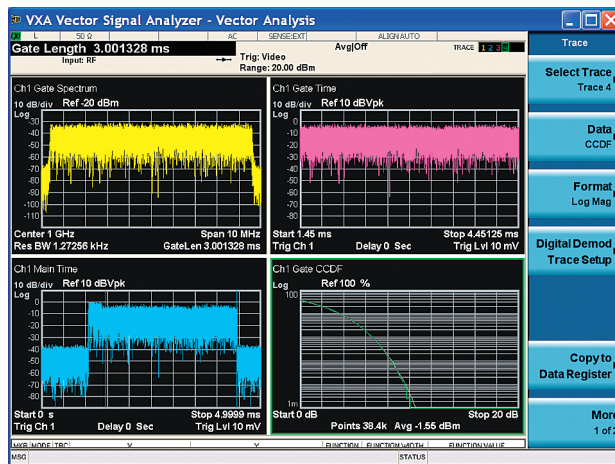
VXA Vector Signal Analyzer - Vector Analysis

L 50 Ω AC SENSE:EXT ALIGN AUTO

Gate Length 3.001328 ms

Input: RF

Avg|Off

Trig: Video

Range: 20.00 dBm

TRACE 1 2 3 4

Trace

Select Trace
Trace 4

Data
CCDF

Format
Log Mag

Digital Demod
Trace Setup

Copy to
Data Register

More
1 of 2

Ch1 Gate Spectrum
10 dB/div Ref -20 dBm
Log
-30
-40
-50
-60
-70
-80
-90
-100
-110
Center 1 GHz Span 10 MHz
Res BW 1.27256 kHz GateLen 3.001328 ms

Ch1 Gate Time
10 dB/div Ref 10 dBVpk
Log
0
-10
-20
-30
-40
-50
-60
-70
-80
Start 1.45 ms Stop 4.45125 ms
Trig Ch 1 Delay 0 Sec Trig Lvl 10 mV

Ch1 Main Time
10 dB/div Ref 10 dBVpk
Log
0
-10
-20
-30
-40
-50
-60
-70
-80
Start 0 s Stop 4.9999 ms
Trig Ch 1 Delay 0 Sec Trig Lvl 10 mV

Ch1 Gate CCDF
Log Ref 100 %
100
1m
Start 0 dB Stop 20 dB
Points 38.4k Avg -1.55 dBm

MKR MODE TRC X Y FUNCTION FUNCTION WIDTH FUNCTION VALUE

MSG STATUS